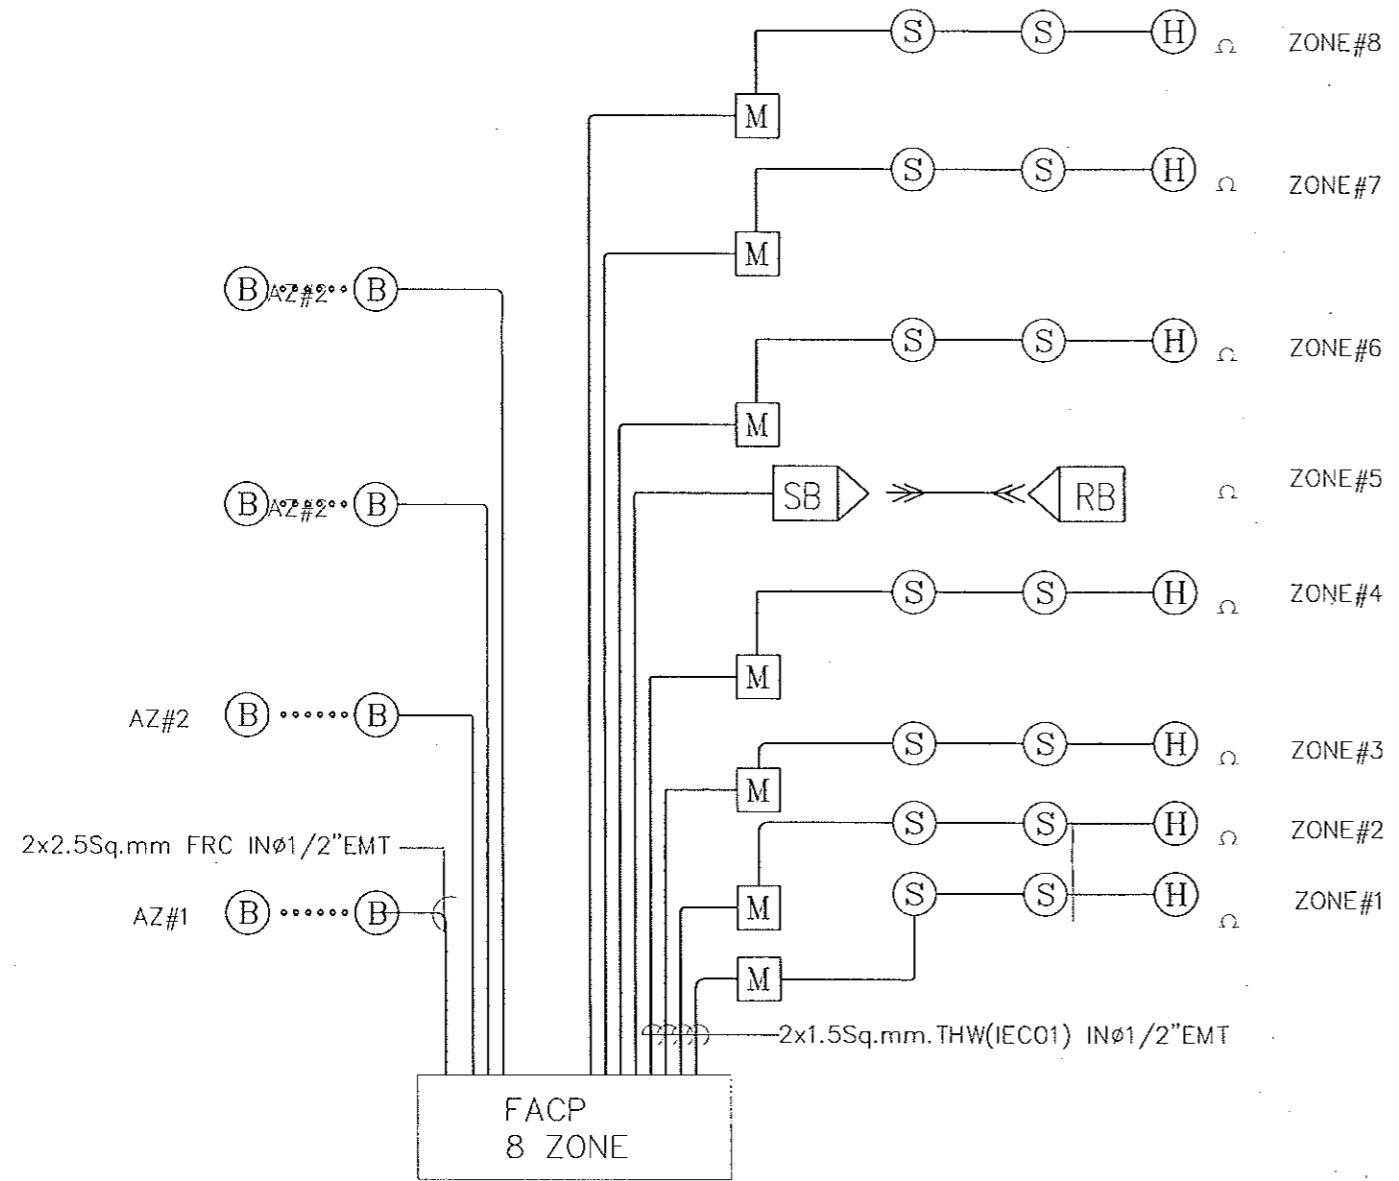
S S H Ω ZONE#8

M

S S H Ω ZONE#7

M

B AZ#2 B

S S H Ω ZONE#6

M

SB RB Ω ZONE#5

B AZ#2 B

S S H Ω ZONE#4

M

AZ#2 B B

S S H Ω ZONE#3

M

S S H Ω ZONE#2

2x2.5Sq.mm FRC INø1/2"EMT

M

S S H Ω ZONE#1

AZ#1 B B

M

2x1.5Sq.mm.THW(IEC01) INø1/2"EMT

FACP
8 ZONE